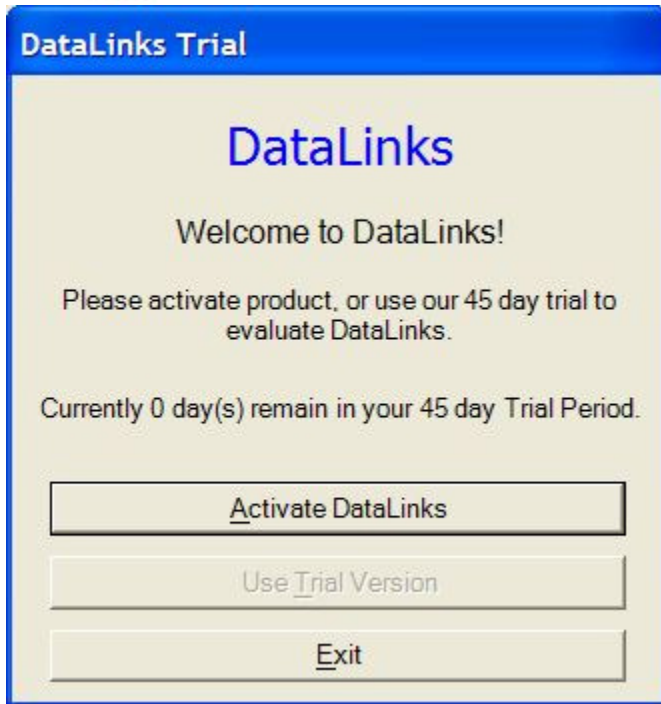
DataLinks Trial

DataLinks

Welcome to DataLinks!

Please activate product, or use our 45 day trial to evaluate DataLinks.

Currently 0 day(s) remain in your 45 day Trial Period.

Activate DataLinks

Use Trial Version

Exit